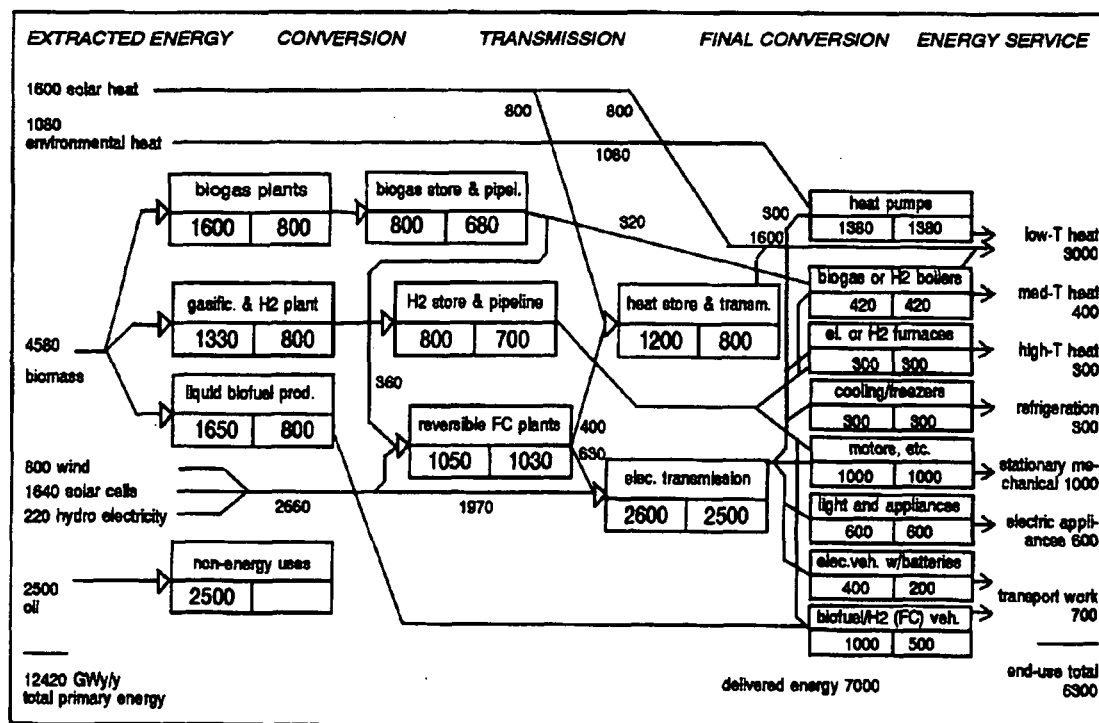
EXTRACTED ENERGY CONVERSION TRANSMISSION FINAL CONVERSION ENERGY SERVICE

1600 solar heat

1080
environmental heat

800

800

1060

biogas plants
| 1600 | 800 |

biogas store & pipel.
| 800 | 680 |

320

300

1600

heat pumps
| 1380 | 1380 |

low-T heat
3000

gasific. & H2 plant
| 1330 | 800 |

H2 store & pipeline
| 800 | 700 |

heat store & transm.
| 1200 | 800 |

biogas or H2 boilers
| 420 | 420 |

med-T heat
400

4580
biomass

el. or H2 furnaces
| 300 | 300 |

high-T heat
300

360

liquid biofuel prod.
| 1650 | 800 |

reversible FC plants
| 1050 | 1030 |

400

630

cooling/freezers
| 300 | 300 |

refrigeration
300

motors, etc.
| 1000 | 1000 |

stationary mechanical 1000

800 wind
1640 solar cells
220 hydro electricity

2660

1970

elec. transmission
| 2600 | 2500 |

light and appliances
| 600 | 600 |

electric appliances 600

elec.veh. w/batteries
| 400 | 200 |

2500
oil

non-energy uses
| 2500 | |

transport work
700

biofuel/H2 (FC) veh.
| 1000 | 500 |

12420 GWy/y
total primary energy

delivered energy 7000

end-use total
6300